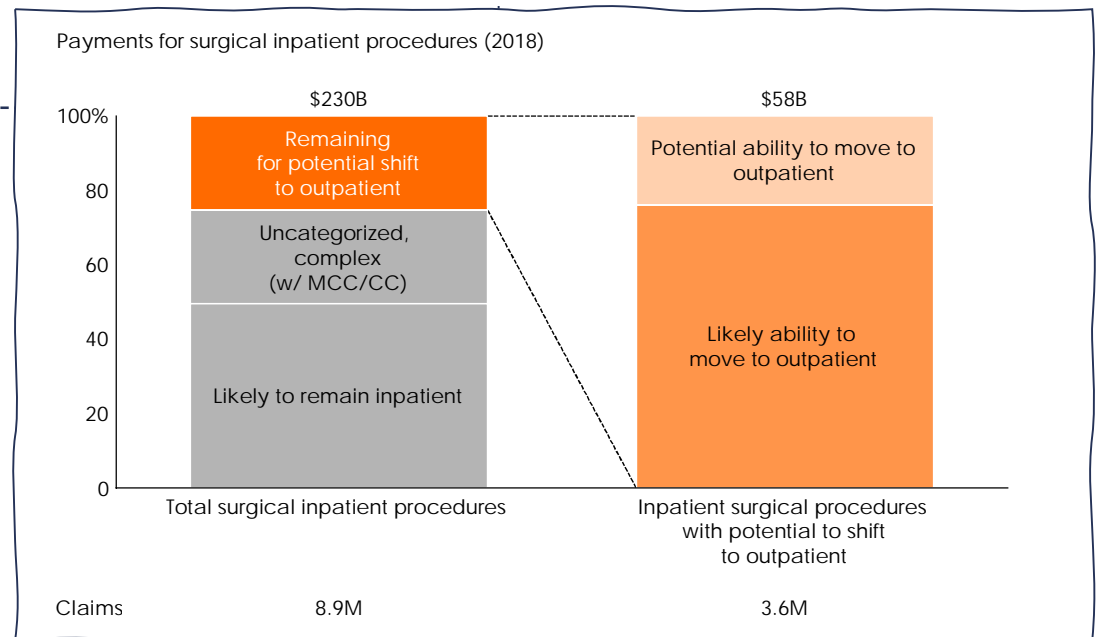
Payments for surgical inpatient procedures (2018)

$230B

$58B

100%

80

60

40

20

0

Remaining for potential shift to outpatient

Uncategorized, complex (w/ MCC/CC)

Likely to remain inpatient

Potential ability to move to outpatient

Likely ability to move to outpatient

Total surgical inpatient procedures

Inpatient surgical procedures with potential to shift to outpatient

Claims

8.9M

3.6M